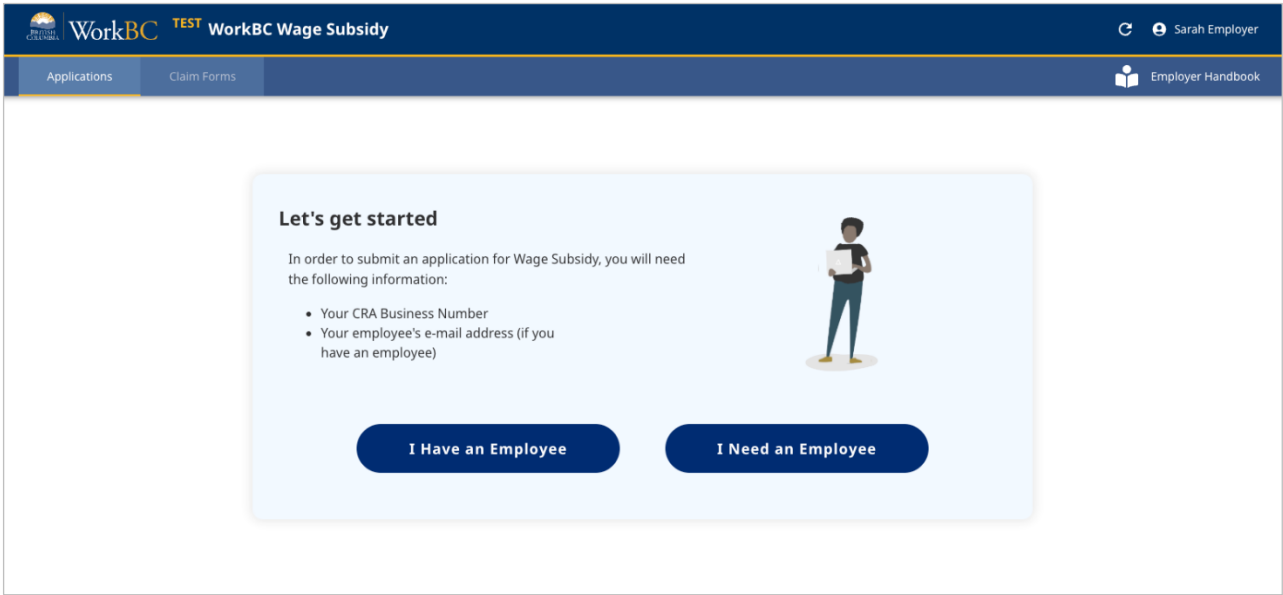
BRITISH COLUMBIA WorkBC TEST WorkBC Wage Subsidy

Sarah Employer

Applications Claim Forms

Employer Handbook

Let's get started

In order to submit an application for Wage Subsidy, you will need the following information:

- Your CRA Business Number
- Your employee's e-mail address (if you have an employee)

I Have an Employee

I Need an Employee